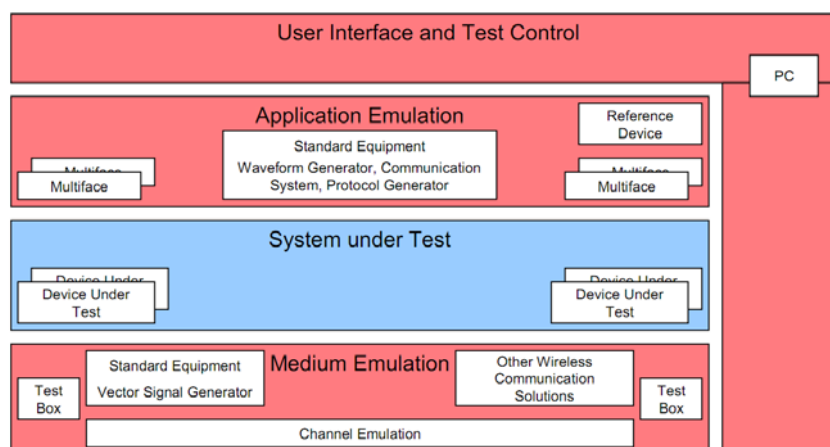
User Interface and Test Control

PC

Application Emulation

Multiface

Multiface

Standard Equipment

Waveform Generator, Communication System, Protocol Generator

Reference Device

Multiface

Multiface

System under Test

Device Under

Device Under Test

Device Under

Device Under Test

Medium Emulation

Test Box

Standard Equipment

Vector Signal Generator

Other Wireless Communication Solutions

Test Box

Channel Emulation